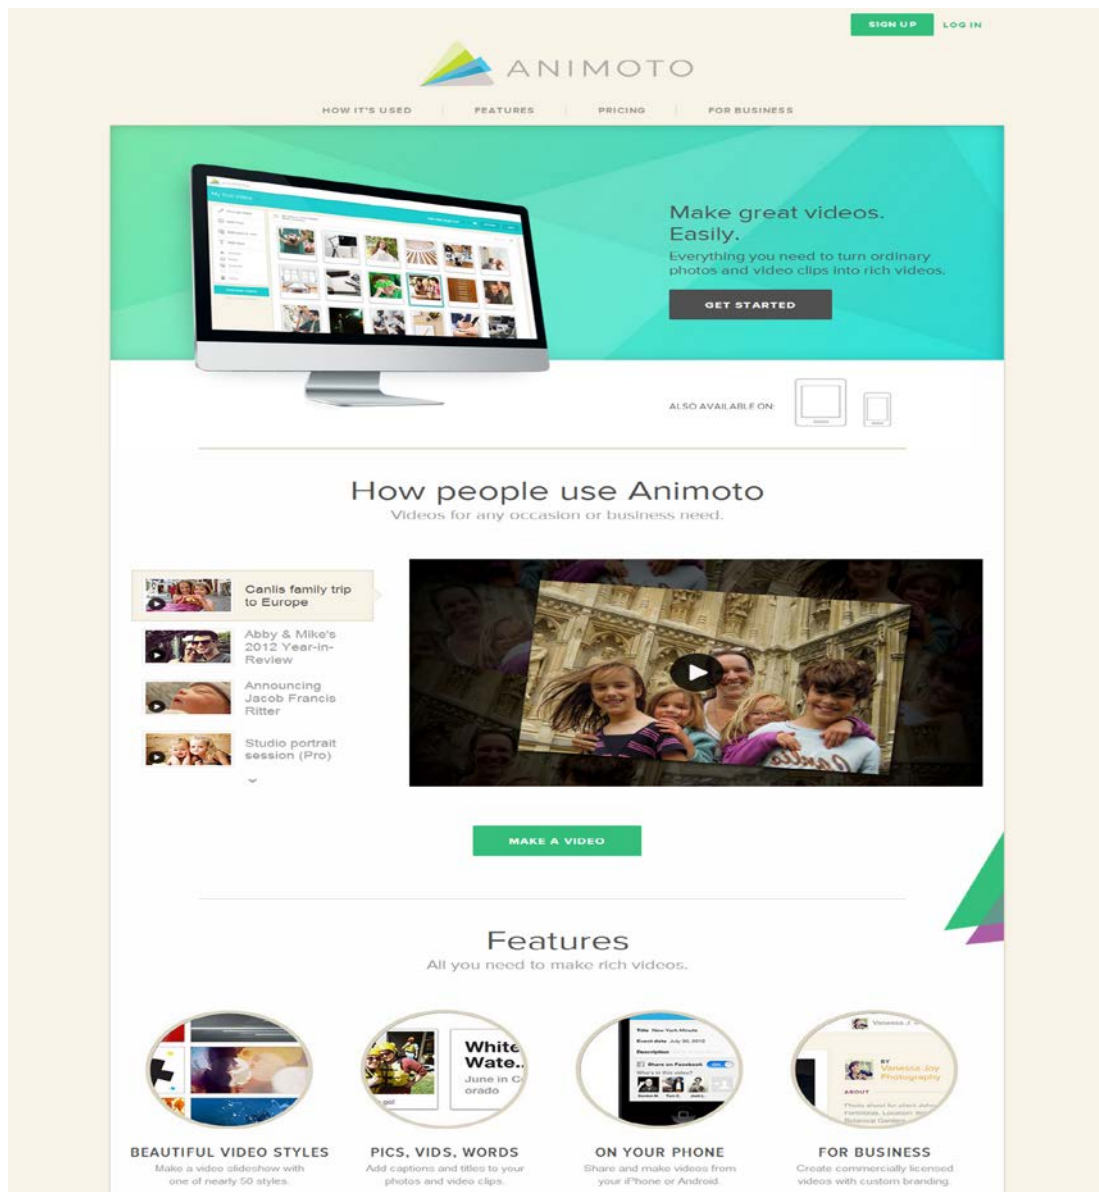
SIGN UP LOG IN

ANIMOTO

HOW IT'S USED | FEATURES | PRICING | FOR BUSINESS

Make great videos. Easily.

Everything you need to turn ordinary photos and video clips into rich videos.

GET STARTED

ALSO AVAILABLE ON:

How people use Animoto

Videos for any occasion or business need.

Canlis family trip to Europe

Abby & Mike's 2012 Year-in-Review

Announcing Jacob Francis Ritter

Studio portrait session (Pro)

MAKE A VIDEO

Features

All you need to make rich videos.

White Wate..
June in C orado

BEAUTIFUL VIDEO STYLES
Make a video slideshow with one of nearly 50 styles.

PICS, VIDS, WORDS
Add captions and titles to your photos and video clips.

ON YOUR PHONE
Share and make videos from your iPhone or Android.

FOR BUSINESS
Create commercially licensed videos with custom branding.